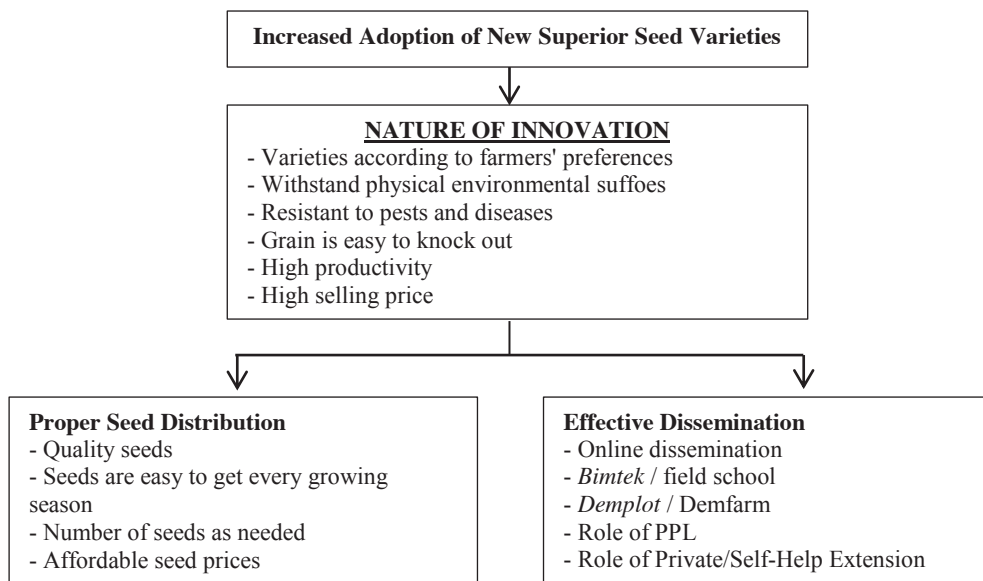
Increased Adoption of New Superior Seed Varieties

NATURE OF INNOVATION
- Varieties according to farmers' preferences
- Withstand physical environmental suffoes
- Resistant to pests and diseases
- Grain is easy to knock out
- High productivity
- High selling price

Proper Seed Distribution
- Quality seeds
- Seeds are easy to get every growing season
- Number of seeds as needed
- Affordable seed prices

Effective Dissemination
- Online dissemination
- *Bimtek* / field school
- *Demplot* / Demfarm
- Role of PPL
- Role of Private/Self-Help Extension